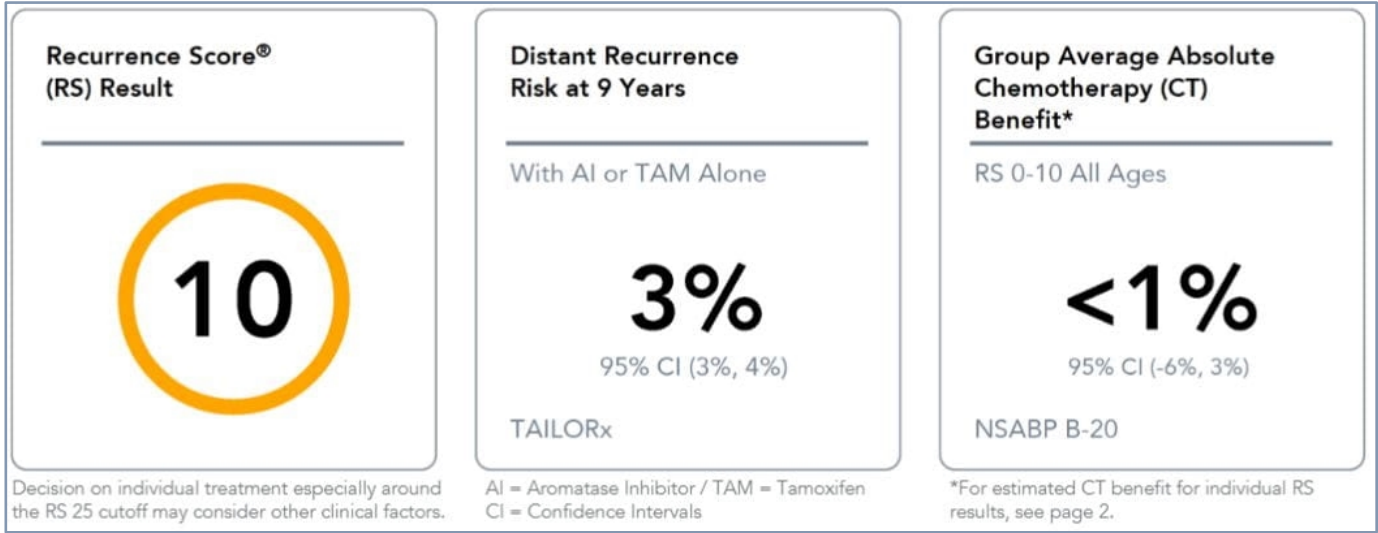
Recurrence Score®
(RS) Result

10

Decision on individual treatment especially around the RS 25 cutoff may consider other clinical factors.

Distant Recurrence
Risk at 9 Years

With AI or TAM Alone

3%

95% CI (3%, 4%)

TAILORx

AI = Aromatase Inhibitor / TAM = Tamoxifen
CI = Confidence Intervals

Group Average Absolute
Chemotherapy (CT)
Benefit*

RS 0-10 All Ages

<1%

95% CI (-6%, 3%)

NSABP B-20

*For estimated CT benefit for individual RS results, see page 2.